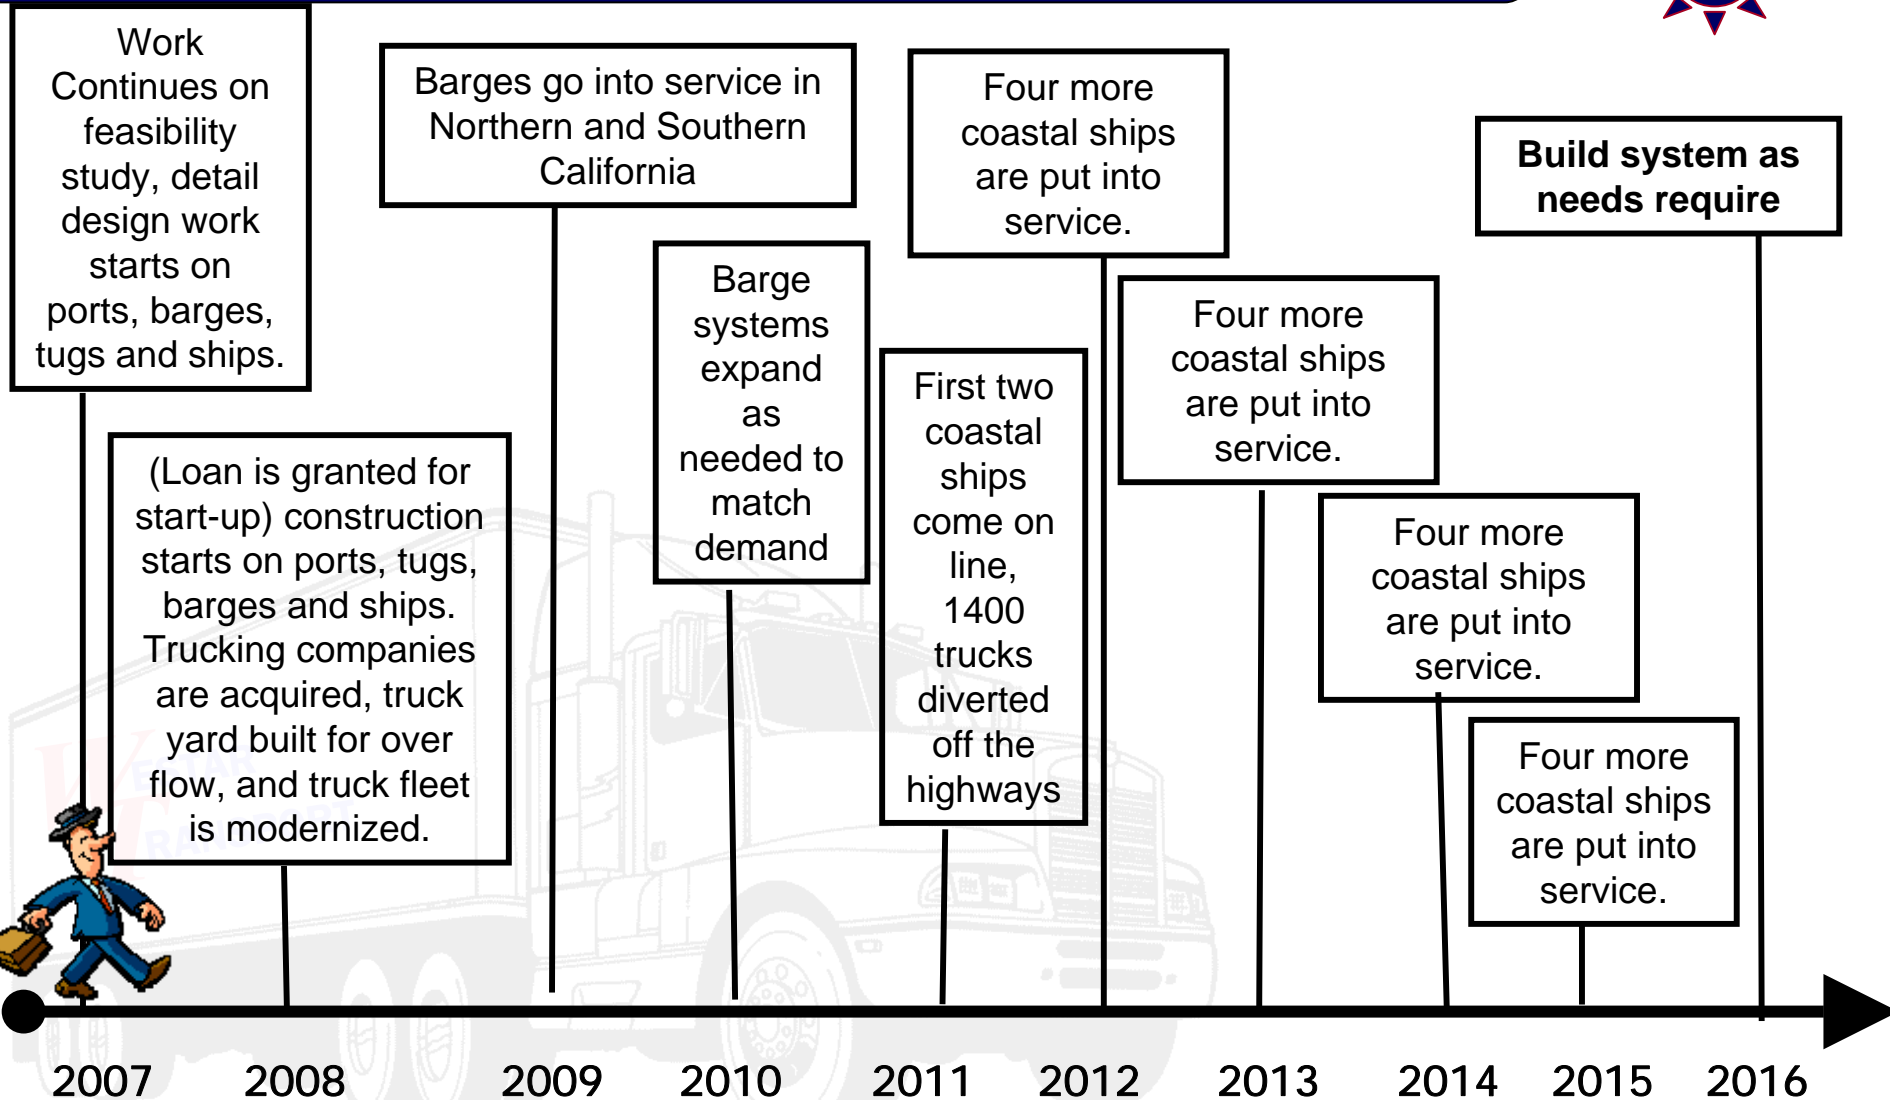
Work Continues on feasibility study, detail design work starts on ports, barges, tugs and ships.

Barges go into service in Northern and Southern California

Four more coastal ships are put into service.

Build system as needs require

Barge systems expand as needed to match demand

Four more coastal ships are put into service.

(Loan is granted for start-up) construction starts on ports, tugs, barges and ships. Trucking companies are acquired, truck yard built for over flow, and truck fleet is modernized.

First two coastal ships come on line, 1400 trucks diverted off the highways

Four more coastal ships are put into service.

Four more coastal ships are put into service.

2007 2008 2009 2010 2011 2012 2013 2014 2015 2016